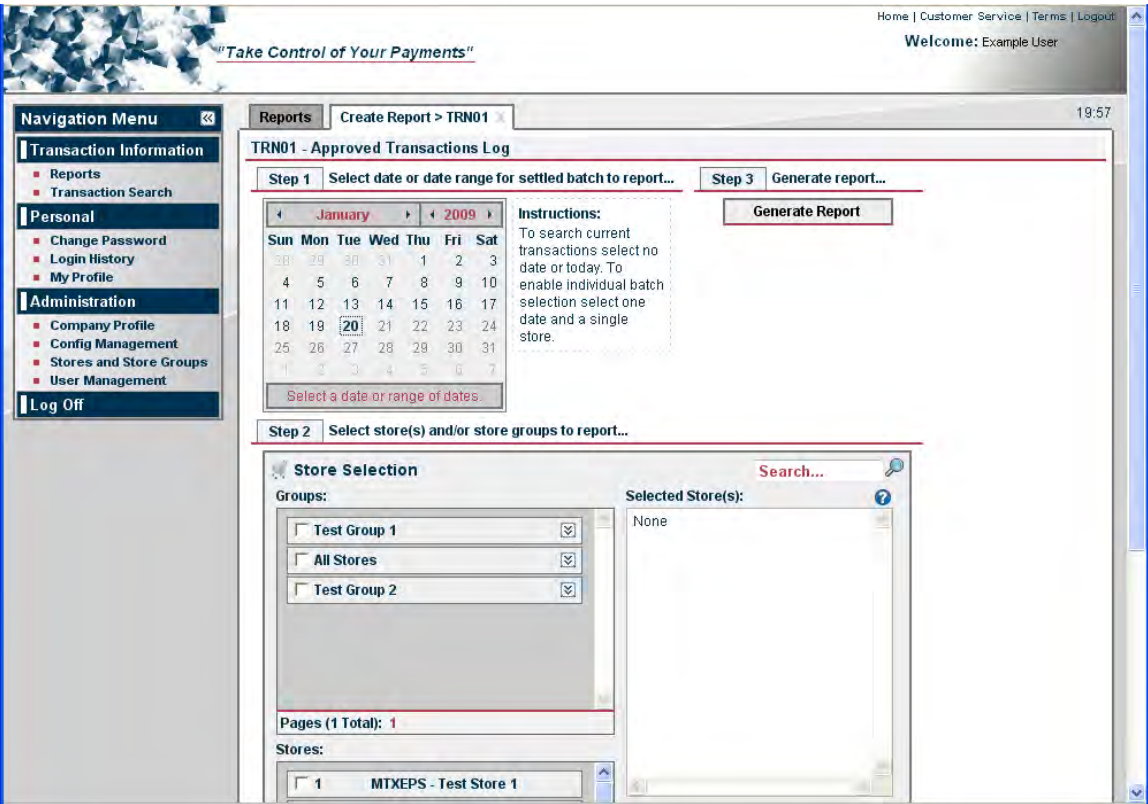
"Take Control of Your Payments"

Home | Customer Service | Terms | Logout

Welcome: Example User

Navigation Menu

Transaction Information
- Reports
- Transaction Search

Personal
- Change Password
- Login History
- My Profile

Administration
- Company Profile
- Config Management
- Stores and Store Groups
- User Management

Log Off

Reports | Create Report > TRN01

19:57

TRN01 - Approved Transactions Log

Step 1 Select date or date range for settled batch to report...

Step 3 Generate report...

Generate Report

January 2009

| Sun | Mon | Tue | Wed | Thu | Fri | Sat |
|---|---|---|---|---|---|---|
| 28 | 29 | 30 | 31 | 1 | 2 | 3 |
| 4 | 5 | 6 | 7 | 8 | 9 | 10 |
| 11 | 12 | 13 | 14 | 15 | 16 | 17 |
| 18 | 19 | 20 | 21 | 22 | 23 | 24 |
| 25 | 26 | 27 | 28 | 29 | 30 | 31 |
| 1 | 2 | 3 | 4 | 5 | 6 | 7 |

Select a date or range of dates.

Instructions:
To search current transactions select no date or today. To enable individual batch selection select one date and a single store.

Step 2 Select store(s) and/or store groups to report...

Store Selection

Search...

Groups:

Test Group 1
All Stores
Test Group 2

Pages (1 Total): 1

Selected Store(s):

None

Stores:

1 MTXEPS - Test Store 1